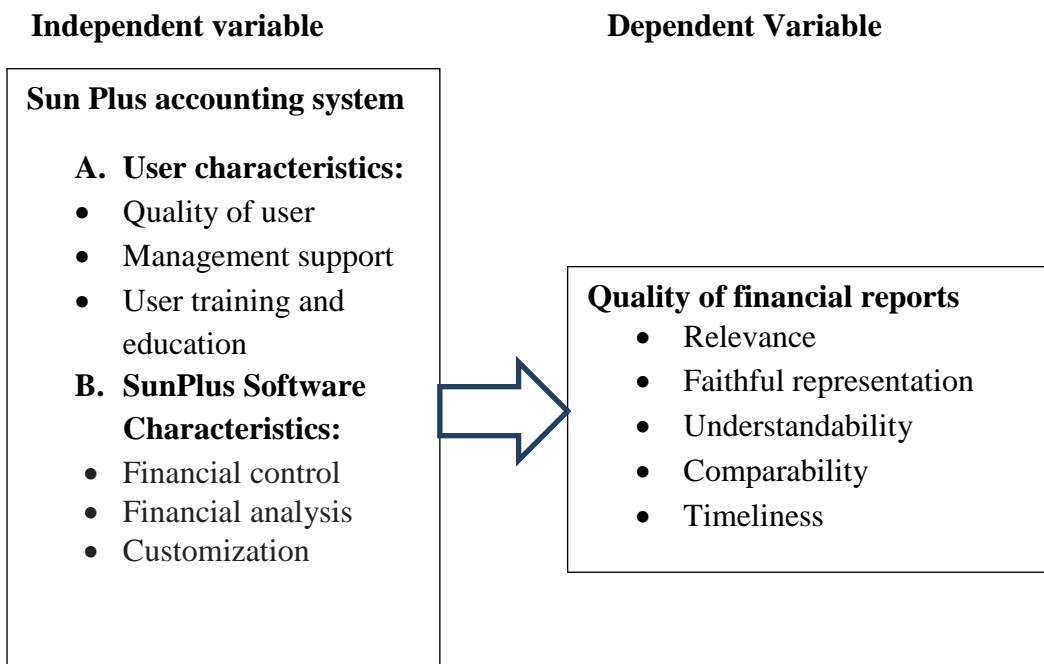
**Independent variable**

**Dependent Variable**

**Sun Plus accounting system**

**A. User characteristics:**
- Quality of user
- Management support
- User training and education

**B. SunPlus Software Characteristics:**
- Financial control
- Financial analysis
- Customization

**Quality of financial reports**
- Relevance
- Faithful representation
- Understandability
- Comparability
- Timeliness